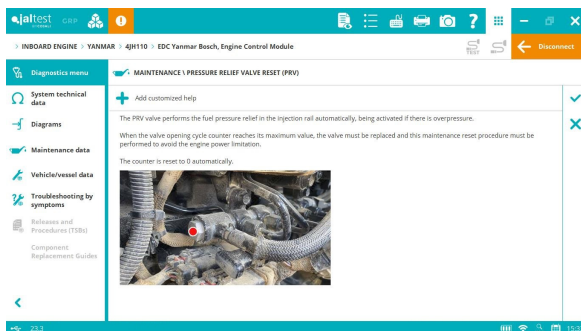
jaltest CRP

> INBOARD ENGINE > YANMAR > 4JH110 > EDC Yanmar Bosch, Engine Control Module

Disconnect

Diagnostics menu

System technical data

Diagrams

Maintenance data

Vehicle/vessel data

Troubleshooting by symptoms

Releases and Procedures (TSBs)

Component Replacement Guides

MAINTENANCE \ PRESSURE RELIEF VALVE RESET (PRV)

Add customized help

The PRV valve performs the fuel pressure relief in the injection rail automatically, being activated if there is overpressure.

When the valve opening cycle counter reaches its maximum value, the valve must be replaced and this maintenance reset procedure must be performed to avoid the engine power limitation.

The counter is reset to 0 automatically.

23.3

15:3